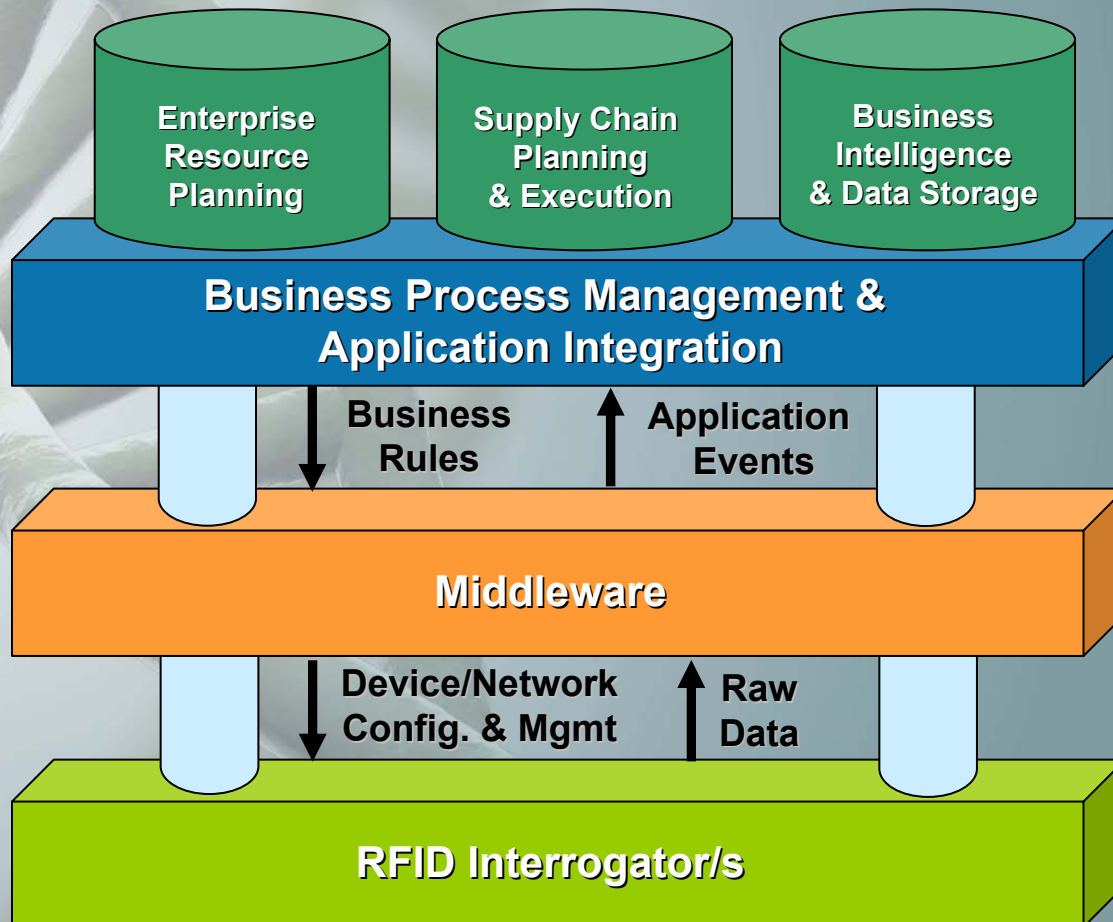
Enterprise Resource Planning

Supply Chain Planning & Execution

Business Intelligence & Data Storage

Business Process Management & Application Integration

Business Rules

Application Events

Middleware

Device/Network Config. & Mgmt

Raw Data

RFID Interrogator/s